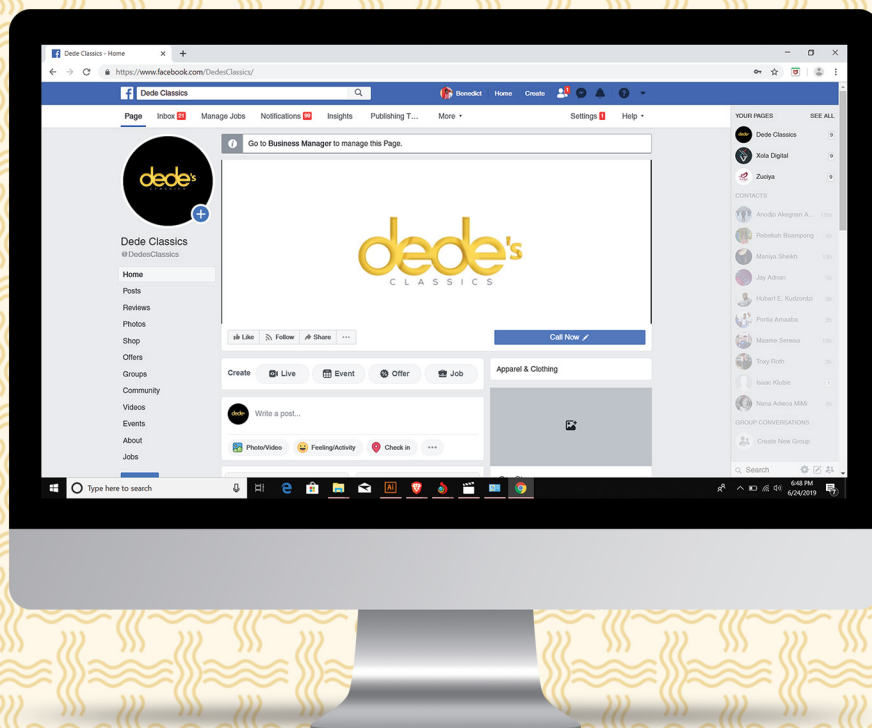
Dede Classics - Home ×

https://www.facebook.com/DedesClassics/

Dede Classics

Benedict Home Create

Page Inbox 21 Manage Jobs Notifications 99 Insights Publishing T... More ▾ Settings 1 Help ▾

Go to Business Manager to manage this Page.

dede's

Dede Classics
@DedesClassics

Home
Posts
Reviews
Photos
Shop
Offers
Groups
Community
Videos
Events
About
Jobs

dede's
CLASSICS

Like Follow Share ···

Call Now

Create Live Event Offer Job

Write a post...

Photo/Video Feeling/Activity Check in ···

Apparel & Clothing

YOUR PAGES SEE ALL
Dede Classics 9
Xola Digital 9
Zuoiya 9

CONTACTS
Anodjo Akegnan A...
Rebekah Boampong
Maniya Sheikh
Jay Adnan
Hobert E. Kudzordzi
Portia Amaaba
Maame Serwaa
Troy Roth
Isaac Klutse
Nana Adwoa Mikli

GROUP CONVERSATIONS
Create New Group

Search

Type here to search

6:48 PM
6/24/2019